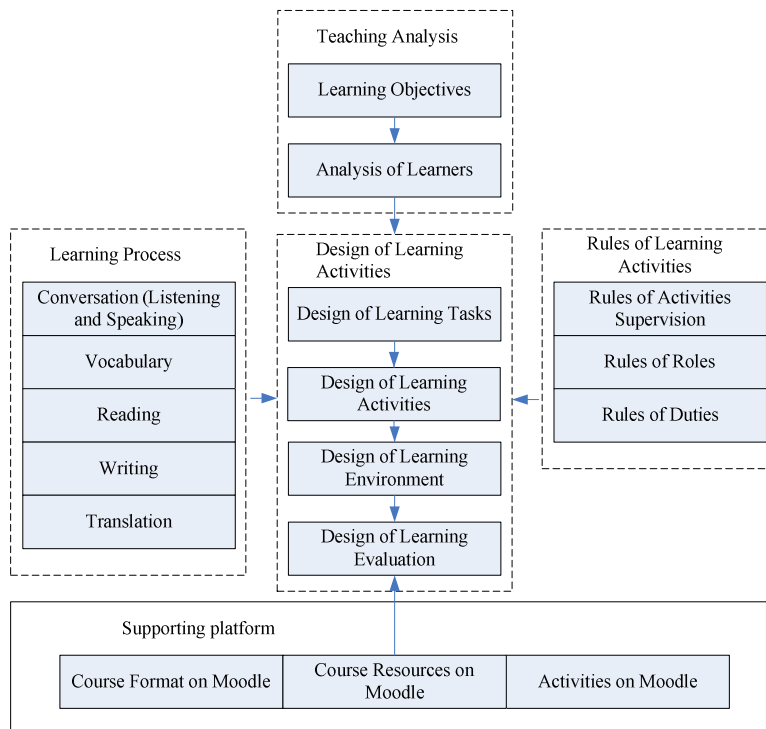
Teaching Analysis

Learning Objectives

Analysis of Learners

Learning Process

Conversation (Listening and Speaking)

Vocabulary

Reading

Writing

Translation

Design of Learning Activities

Design of Learning Tasks

Design of Learning Activities

Design of Learning Environment

Design of Learning Evaluation

Rules of Learning Activities

Rules of Activities Supervision

Rules of Roles

Rules of Duties

Supporting platform

| Course Format on Moodle | Course Resources on Moodle | Activities on Moodle |